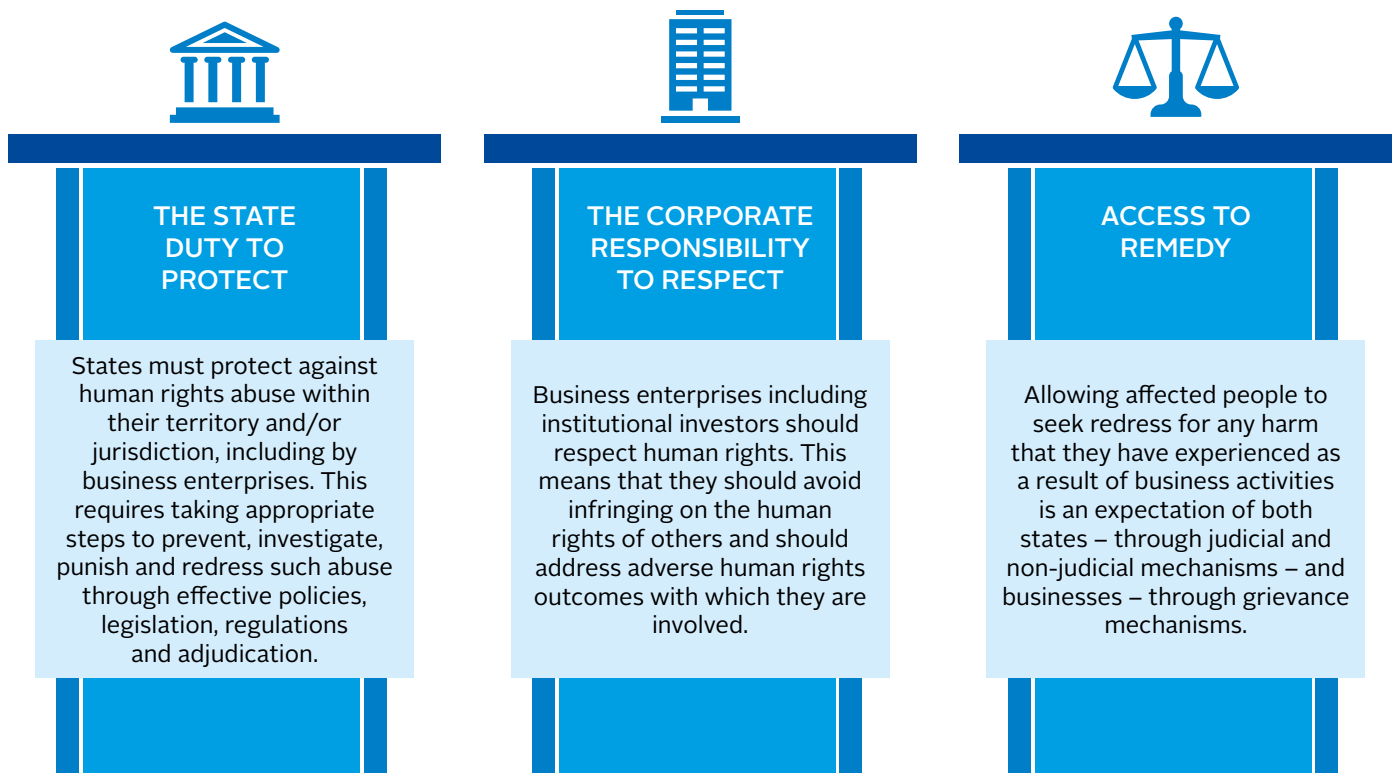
THE STATE DUTY TO PROTECT

States must protect against human rights abuse within their territory and/or jurisdiction, including by business enterprises. This requires taking appropriate steps to prevent, investigate, punish and redress such abuse through effective policies, legislation, regulations and adjudication.

THE CORPORATE RESPONSIBILITY TO RESPECT

Business enterprises including institutional investors should respect human rights. This means that they should avoid infringing on the human rights of others and should address adverse human rights outcomes with which they are involved.

ACCESS TO REMEDY

Allowing affected people to seek redress for any harm that they have experienced as a result of business activities is an expectation of both states – through judicial and non-judicial mechanisms – and businesses – through grievance mechanisms.